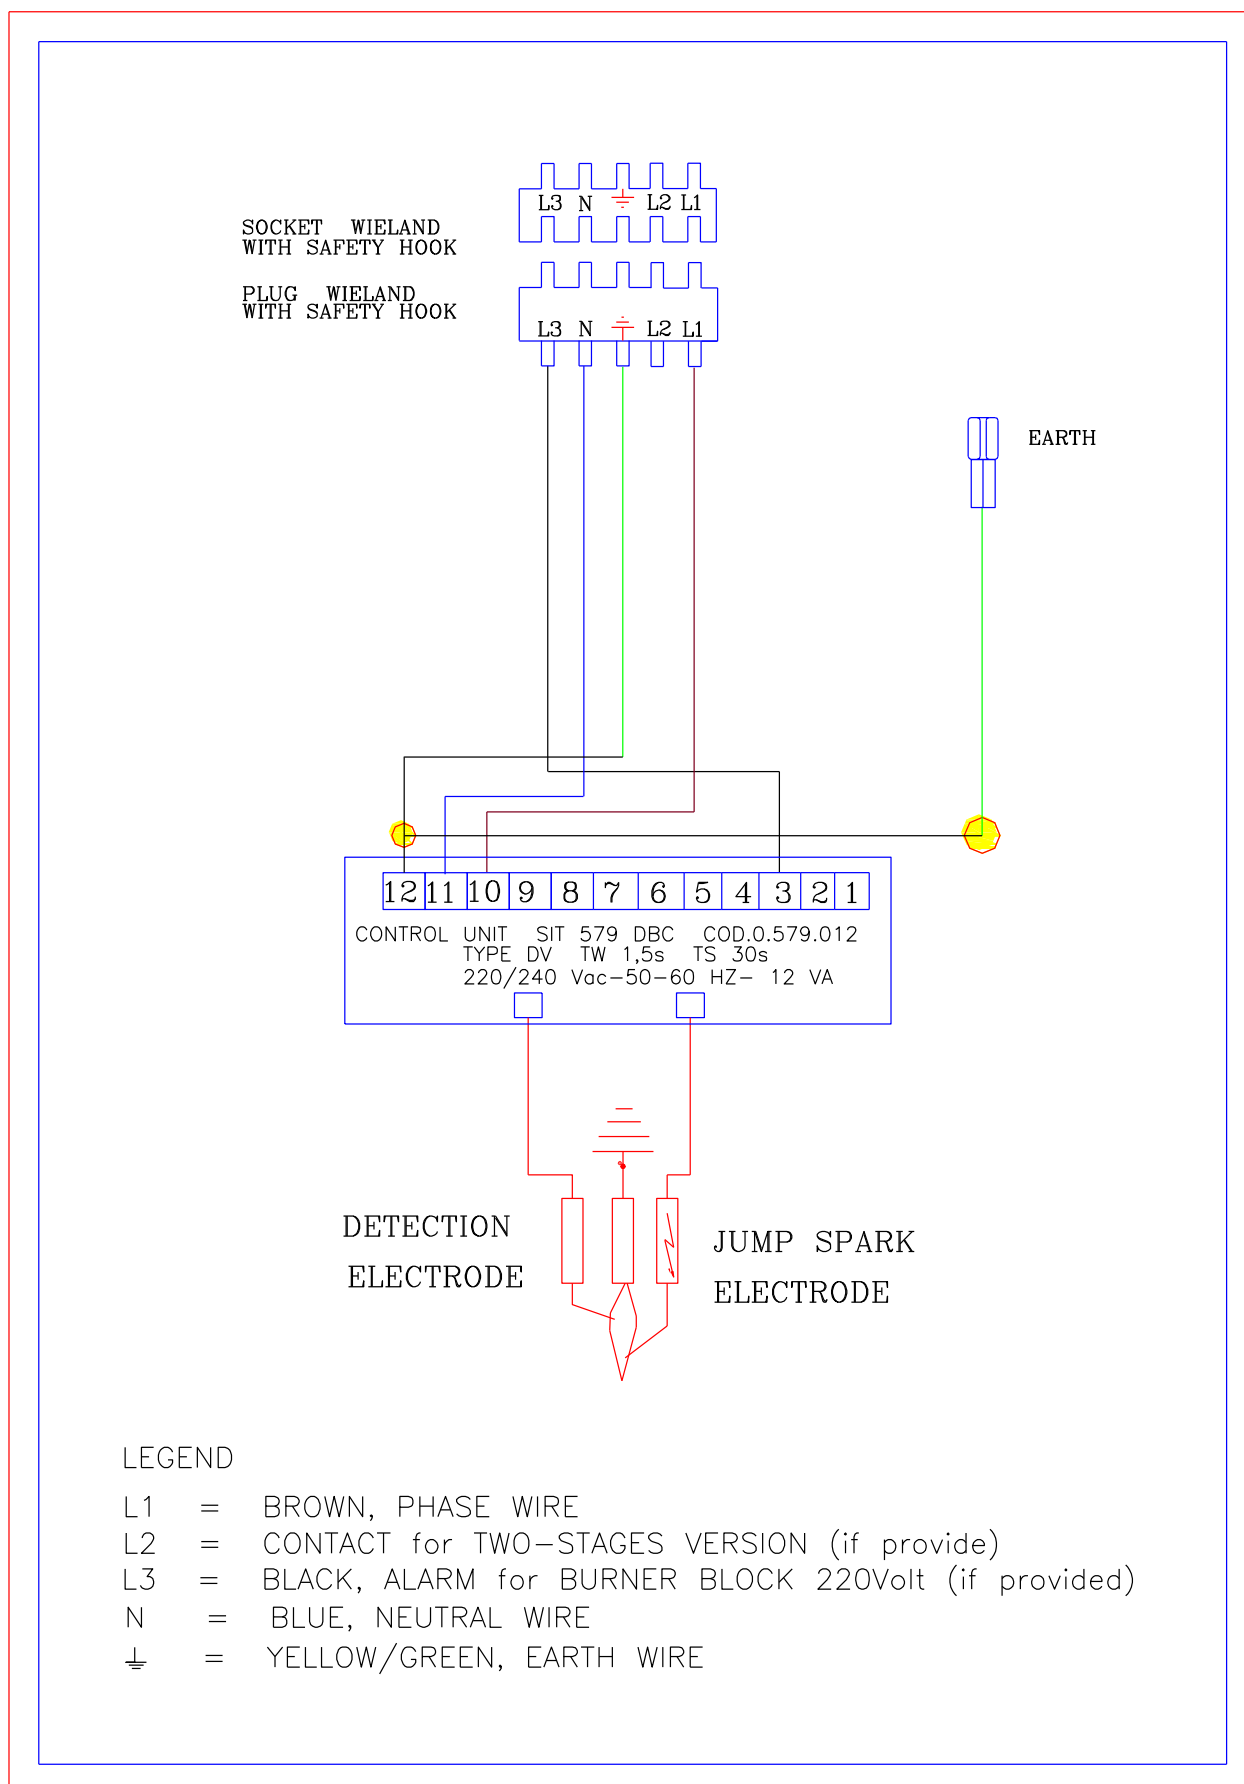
SOCKET WIELAND
WITH SAFETY HOOK

L3 N ⏚ L2 L1

PLUG WIELAND
WITH SAFETY HOOK

L3 N ⏚ L2 L1

EARTH

12 11 10 9 8 7 6 5 4 3 2 1

CONTROL UNIT SIT 579 DBC COD.0.579.012
TYPE DV TW 1,5s TS 30s
220/240 Vac–50–60 HZ– 12 VA

DETECTION
ELECTRODE

JUMP SPARK
ELECTRODE

LEGEND

L1 = BROWN, PHASE WIRE
L2 = CONTACT for TWO–STAGES VERSION (if provide)
L3 = BLACK, ALARM for BURNER BLOCK 220Volt (if provided)
N = BLUE, NEUTRAL WIRE
⏚ = YELLOW/GREEN, EARTH WIRE